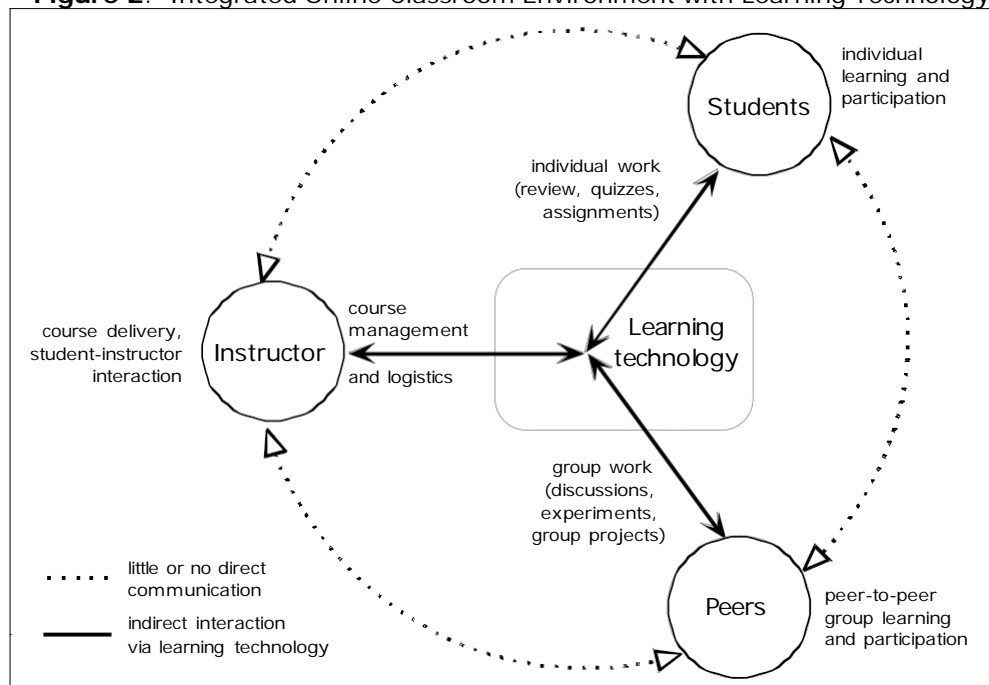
Figure 2: Integrated Online Classroom Environment with Learning Technology

Students

individual learning and participation

individual work (review, quizzes, assignments)

course management and logistics

course delivery, student-instructor interaction

Instructor

Learning technology

group work (discussions, experiments, group projects)

little or no direct communication

indirect interaction via learning technology

Peers

peer-to-peer group learning and participation